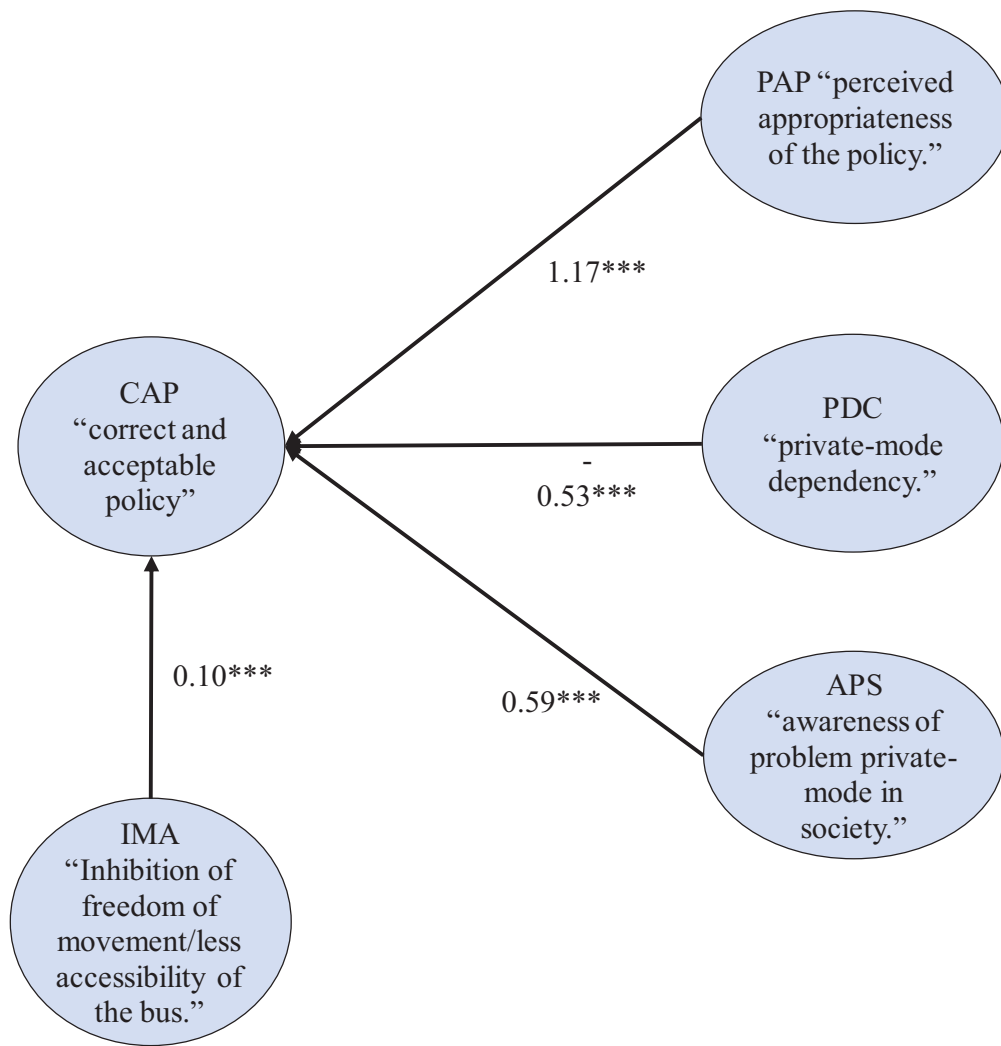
PAP "perceived appropriateness of the policy."

1.17***

CAP "correct and acceptable policy"

PDC "private-mode dependency."

-
0.53***

0.10***

0.59***

APS "awareness of problem private-mode in society."

IMA "Inhibition of freedom of movement/less accessibility of the bus."